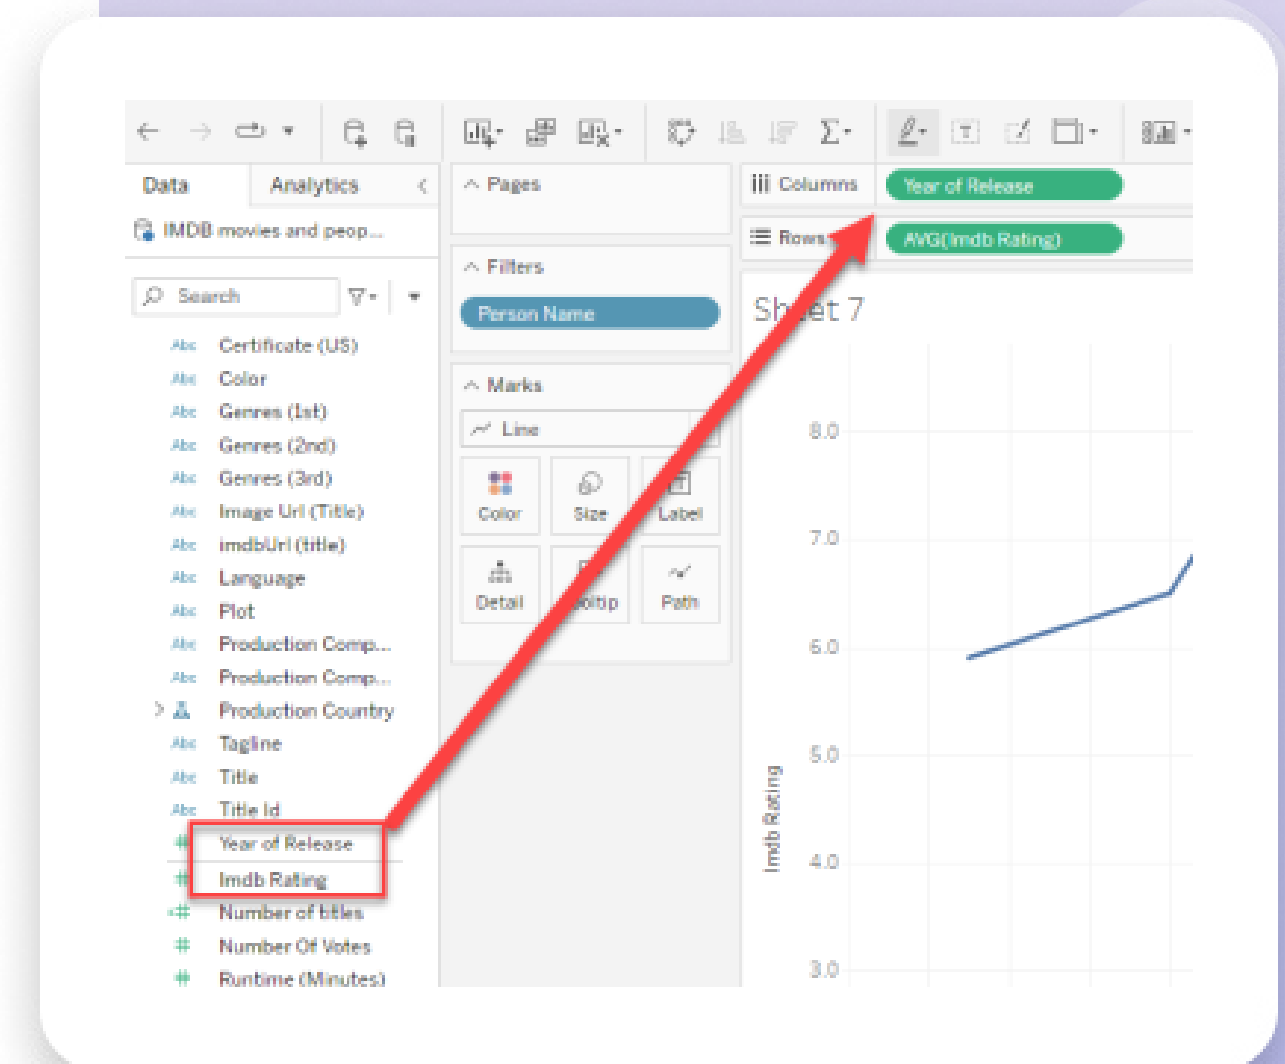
Data
Analytics
IMDB movies and peop...
Search
Abc Certificate (US)
Abc Color
Abc Genres (1st)
Abc Genres (2nd)
Abc Genres (3rd)
Abc Image Url (Title)
Abc imdbUrl (title)
Abc Language
Abc Plot
Abc Production Comp...
Abc Production Comp...
Production Country
Abc Tagline
Abc Title
Abc Title Id
Year of Release
Imdb Rating
Number of titles
Number Of Votes
Runtime (Minutes)

Pages
Filters
Person Name
Marks
Line
Color
Size
Label
Detail
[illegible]oltip
Path

Columns
Year of Release
Rows
AVG(Imdb Rating)
Sh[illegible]et 7
8.0
7.0
6.0
5.0
4.0
3.0
Imdb Rating